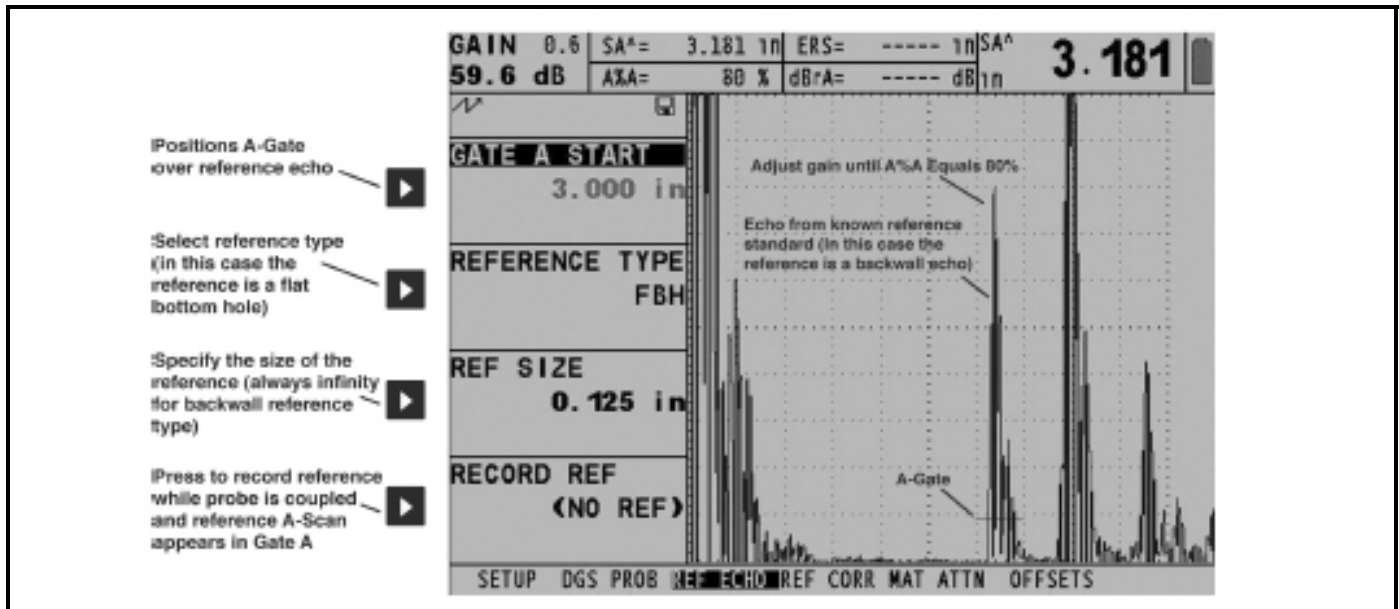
GAIN 0.6
59.6 dB

| SA^= | 3.181 in | ERS= | ----- in |
|---|---|---|---|
| A%A= | 80 % | dBrA= | ----- dB |

SA^ in 3.181

Positions A-Gate over reference echo

GATE A START
3.000 in

Select reference type (in this case the reference is a flat bottom hole)

REFERENCE TYPE
FBH

Specify the size of the reference (always infinity for backwall reference type)

REF SIZE
0.125 in

Press to record reference while probe is coupled and reference A-Scan appears in Gate A

RECORD REF
(NO REF)

Adjust gain until A%A Equals 80%

Echo from known reference standard (in this case the reference is a backwall echo)

A-Gate

SETUP DGS PROB REF ECHO REF CORR MAT ATTN OFFSETS